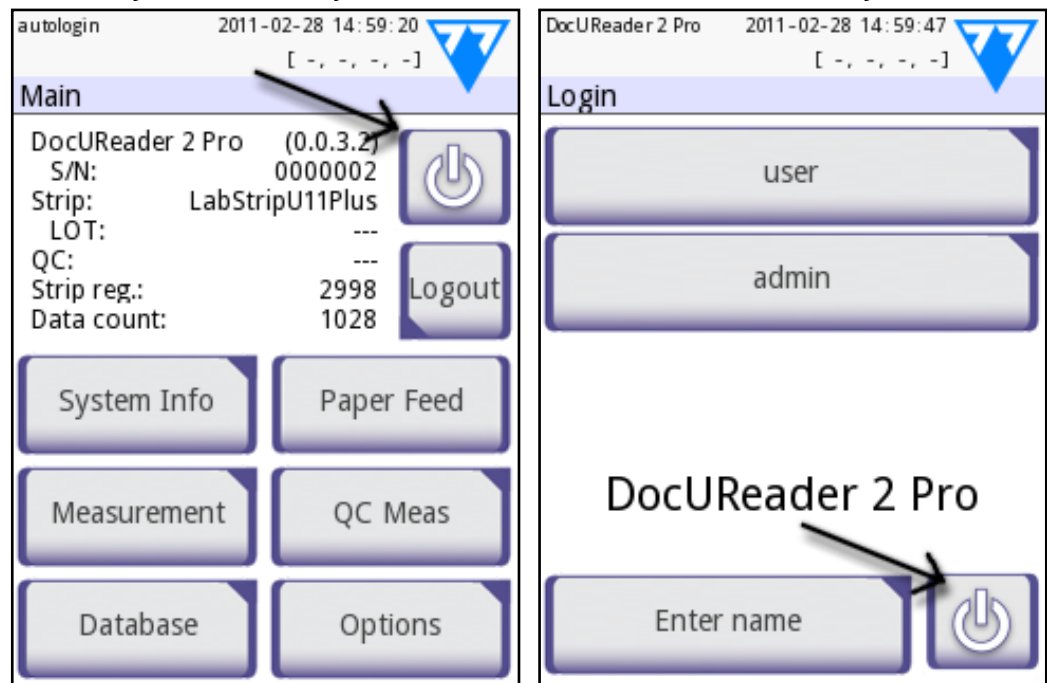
autologin 2011-02-28 14:59:20
[ -, -, -, -]

Main

DocUReader 2 Pro (0.0.3.2)
S/N: 0000002
Strip: LabStripU11Plus
LOT: ---
QC: ---
Strip reg.: 2998
Data count: 1028

Logout

System Info
Paper Feed
Measurement
QC Meas
Database
Options

DocUReader 2 Pro 2011-02-28 14:59:47
[ -, -, -, -]

Login

user
admin

DocUReader 2 Pro

Enter name